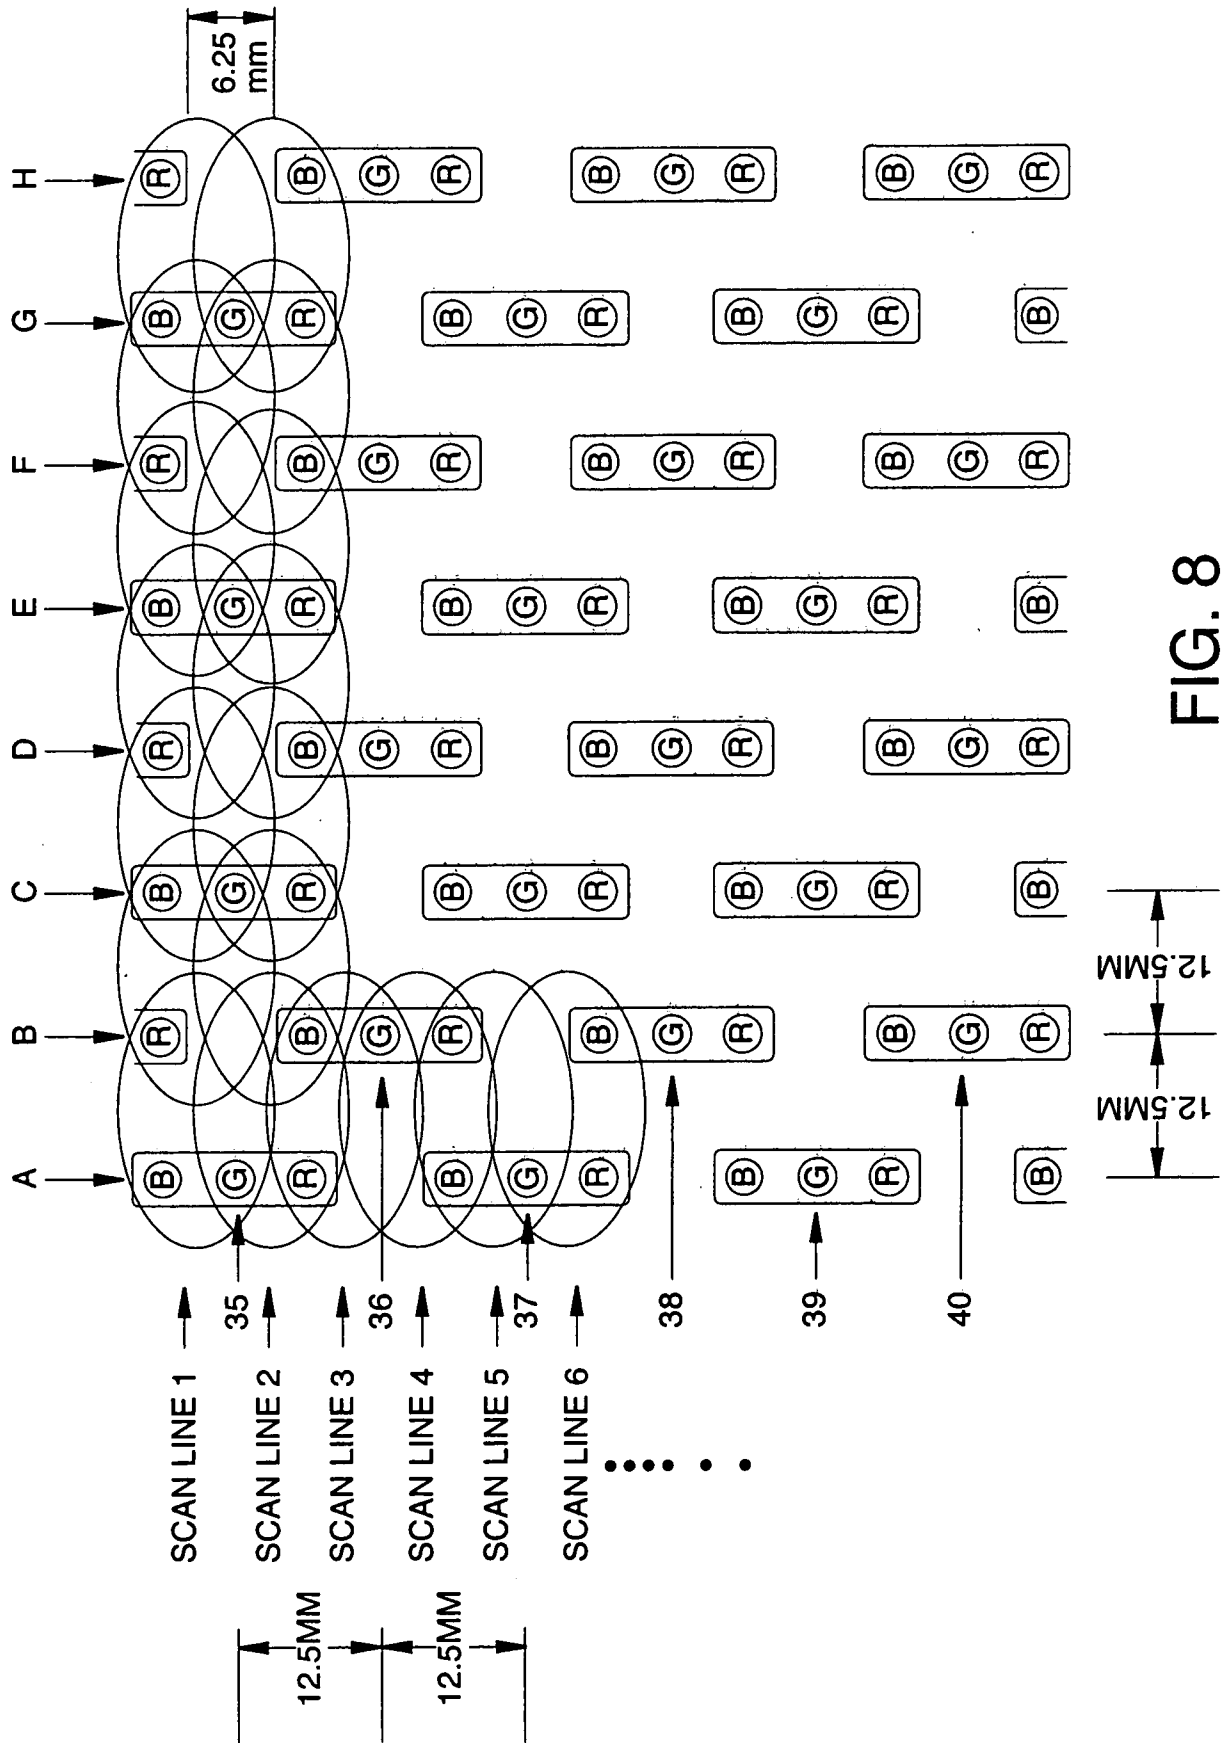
6.25 mm

H
G
F
E
D
C
B
A

R B G R B G R B G R
B G R B G R B G R B
R B G R B G R B G R
B G R B G R B G R B
R B G R B G R B G R
B G R B G R B G R B
R B G R B G R B G R
B G R B G R B G R B

SCAN LINE 1
SCAN LINE 2
SCAN LINE 3
SCAN LINE 4
SCAN LINE 5
SCAN LINE 6

35
36
37
38
39
40

12.5MM
12.5MM

12.5MM
12.5MM

FIG. 8